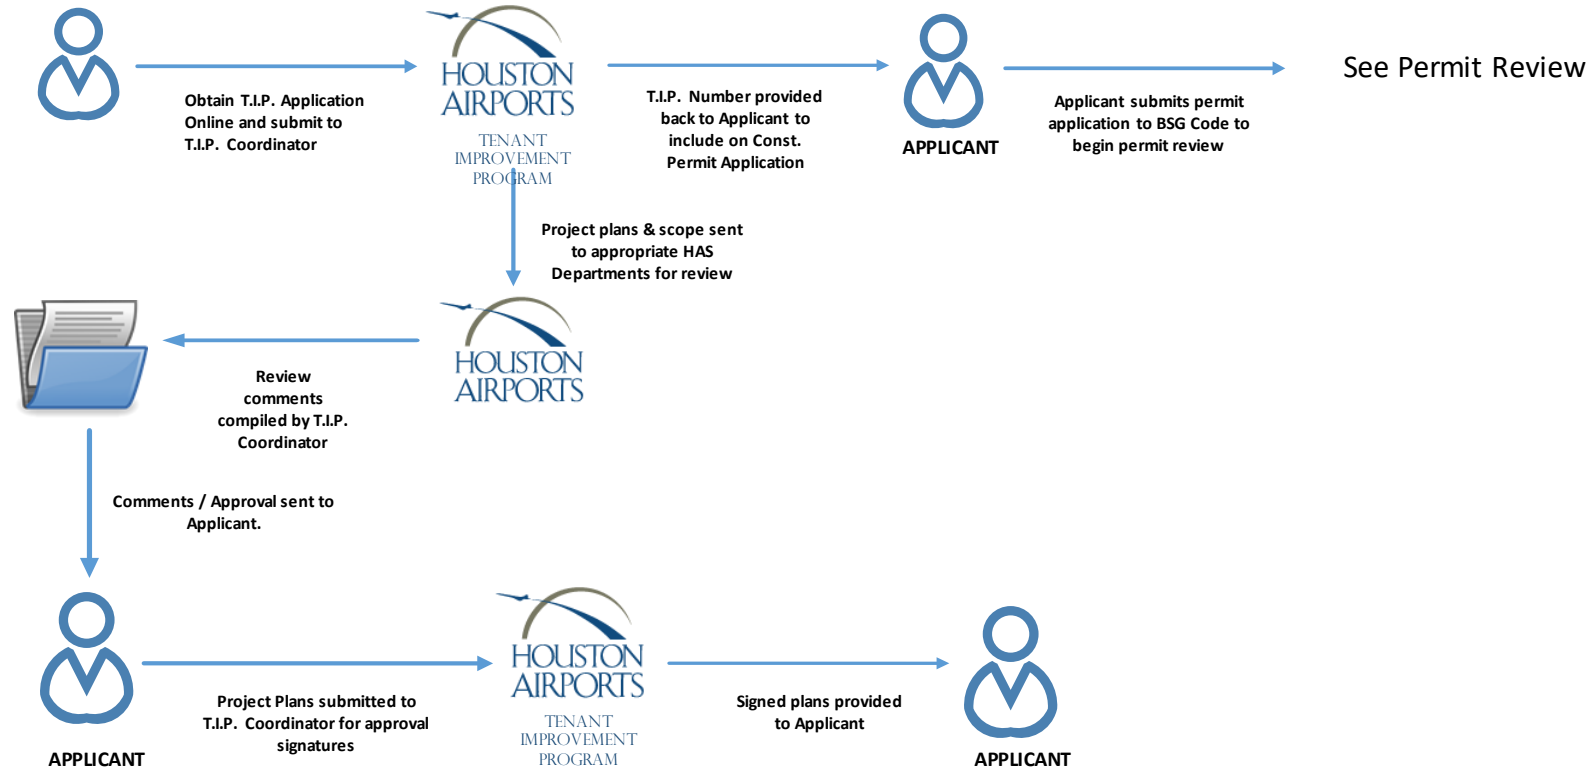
Obtain T.I.P. Application Online and submit to T.I.P. Coordinator

HOUSTON AIRPORTS
TENANT IMPROVEMENT PROGRAM

T.I.P. Number provided back to Applicant to include on Const. Permit Application

APPLICANT

Applicant submits permit application to BSG Code to begin permit review

See Permit Review

Project plans & scope sent to appropriate HAS Departments for review

HOUSTON AIRPORTS

Review comments compiled by T.I.P. Coordinator

Comments / Approval sent to Applicant.

APPLICANT

Project Plans submitted to T.I.P. Coordinator for approval signatures

HOUSTON AIRPORTS
TENANT IMPROVEMENT PROGRAM

Signed plans provided to Applicant

APPLICANT